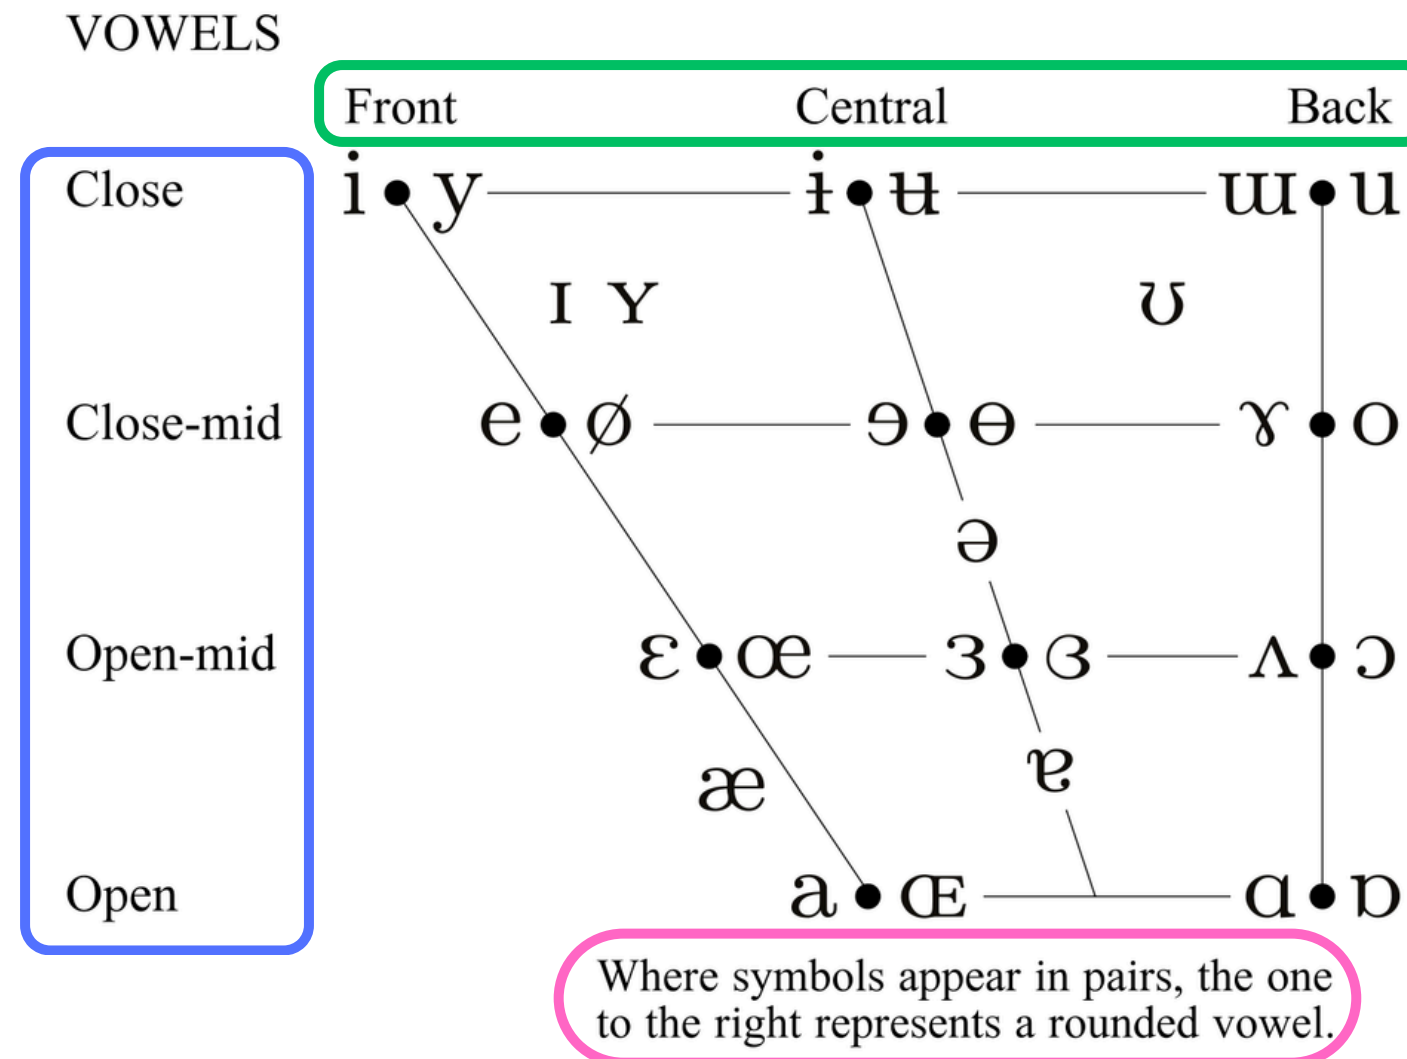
VOWELS

Front Central Back

Close i • y ɨ • ʉ ɯ • u

ɪ ʏ ʊ

Close-mid e • ø ɘ • ɵ ɤ • o

ə

Open-mid ɛ • œ ɜ • ɞ ʌ • ɔ

æ ɐ

Open a • ɶ ɑ • ɒ

Where symbols appear in pairs, the one to the right represents a rounded vowel.